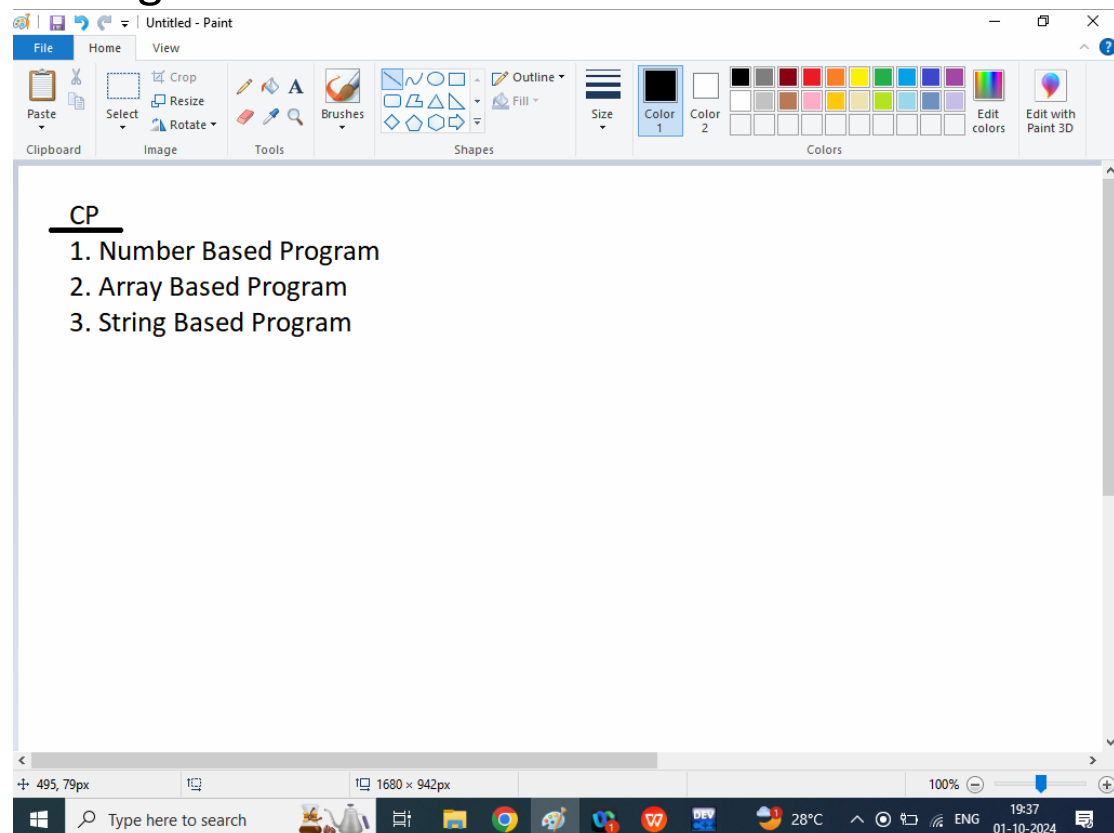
Untitled - Paint

File Home View

Paste
Clipboard

Crop
Resize
Rotate
Select
Image

A
Tools

Brushes

Outline
Fill
Shapes

Size

Color 1
Color 2

Edit colors
Colors

Edit with Paint 3D

CP
1. Number Based Program
2. Array Based Program
3. String Based Program

495, 79px
1680 × 942px
100%

Type here to search
28°C
ENG
19:37
01-10-2024